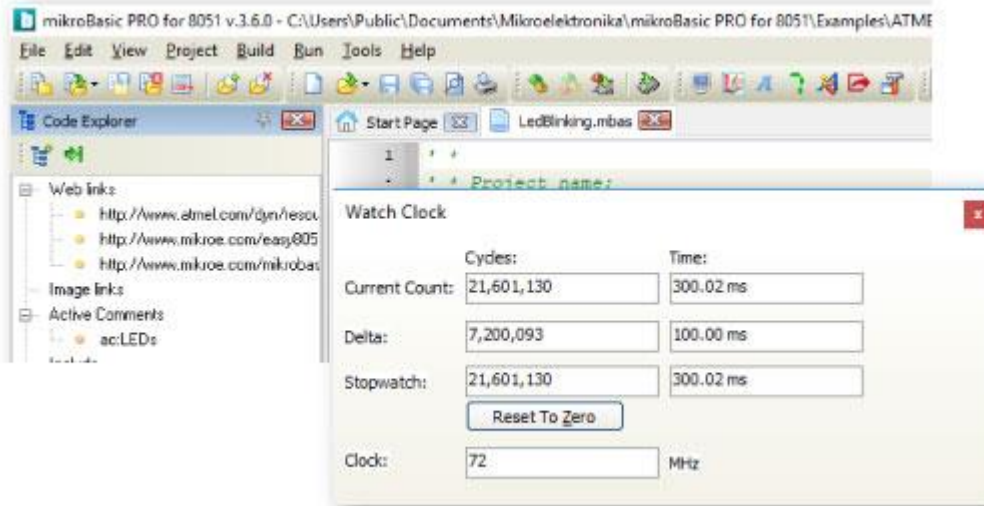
mikroBasic PRO for 8051 v.3.6.0 - C:\Users\Public\Documents\Mikroelektronika\mikroBasic PRO for 8051\Examples\ATME

File Edit View Project Build Run Tools Help

Code Explorer

Start Page

LedBlinking.mbas

1 ' *

' * Project name:

Web links

http://www.atmel.com/dyn/resou

http://www.mikroe.com/easy805

http://www.mikroe.com/mikrobas

Image links

Active Comments

ac:LEDs

Watch Clock

x

| | Cycles: | Time: |
|---|---|---|
| Current Count: | 21,601,130 | 300.02 ms |
| Delta: | 7,200,093 | 100.00 ms |
| Stopwatch: | 21,601,130 | 300.02 ms |

Reset To Zero

Clock: 72 MHz